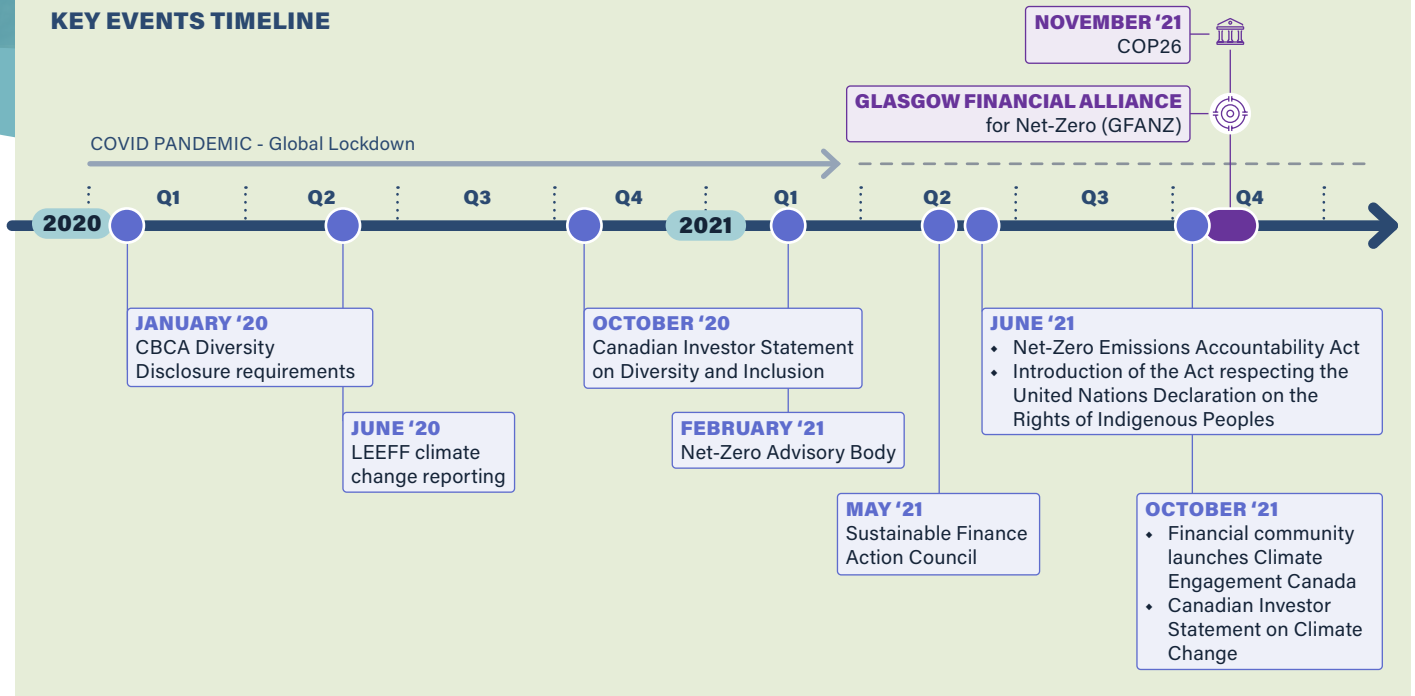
KEY EVENTS TIMELINE

NOVEMBER '21
COP26

GLASGOW FINANCIAL ALLIANCE
for Net-Zero (GFANZ)

COVID PANDEMIC - Global Lockdown

2020 Q1 Q2 Q3 Q4 2021 Q1 Q2 Q3 Q4

JANUARY '20
CBCA Diversity Disclosure requirements

JUNE '20
LEEFF climate change reporting

OCTOBER '20
Canadian Investor Statement on Diversity and Inclusion

FEBRUARY '21
Net-Zero Advisory Body

MAY '21
Sustainable Finance Action Council

JUNE '21
- Net-Zero Emissions Accountability Act
- Introduction of the Act respecting the United Nations Declaration on the Rights of Indigenous Peoples

OCTOBER '21
- Financial community launches Climate Engagement Canada
- Canadian Investor Statement on Climate Change